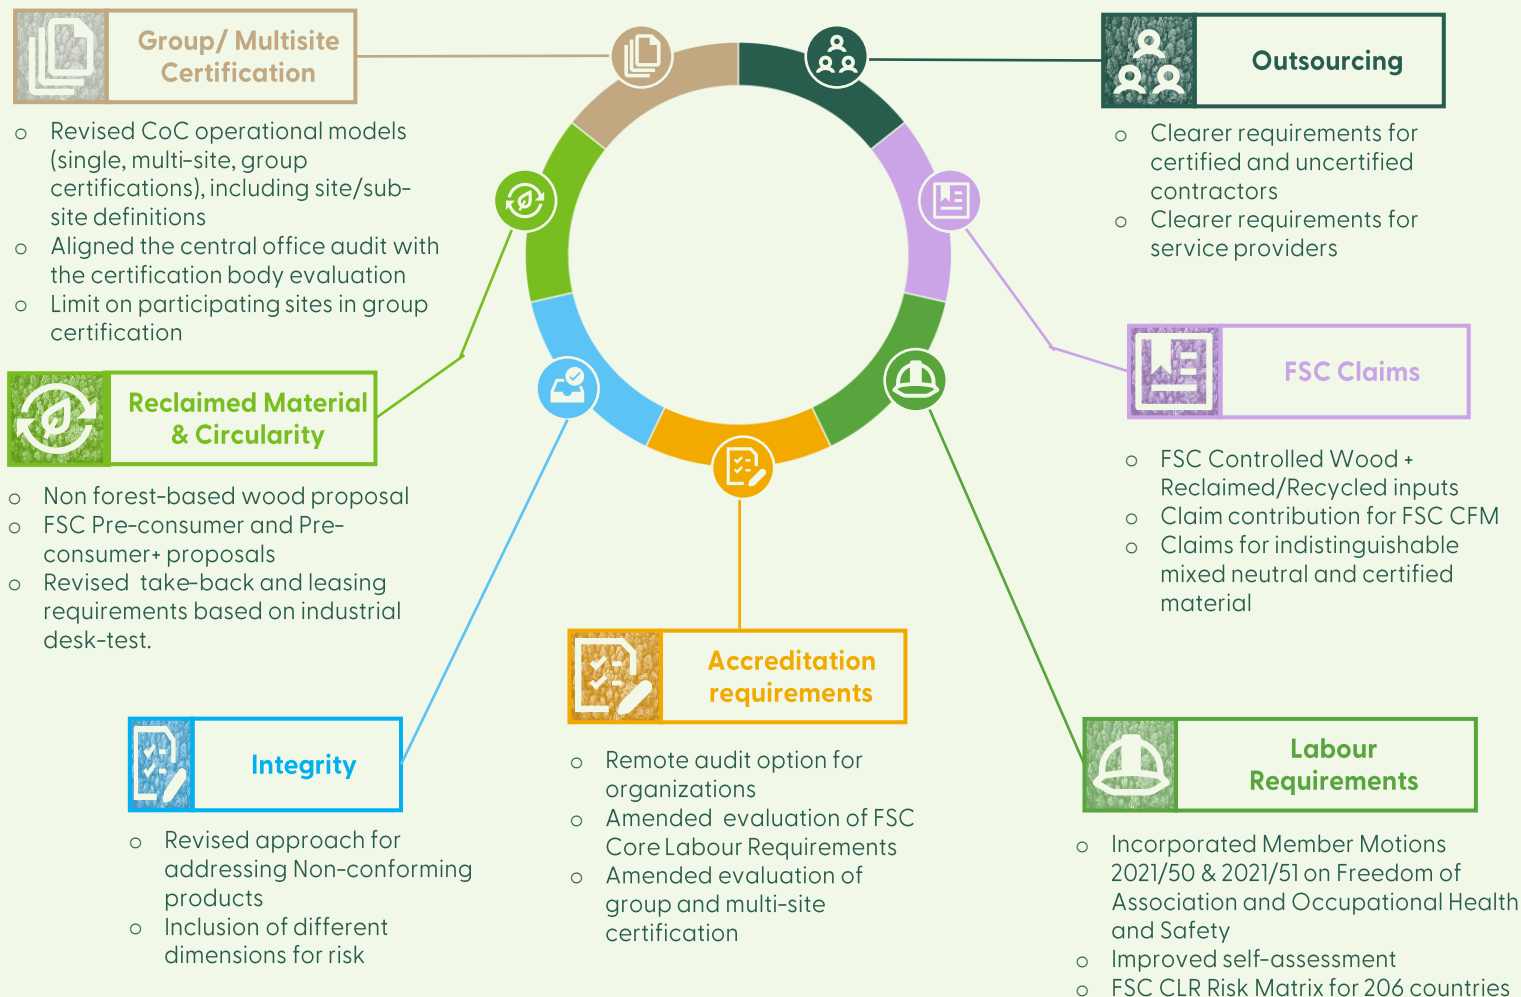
Group/ Multisite Certification

- Revised CoC operational models (single, multi-site, group certifications), including site/sub-site definitions
- Aligned the central office audit with the certification body evaluation
- Limit on participating sites in group certification

Outsourcing

- Clearer requirements for certified and uncertified contractors
- Clearer requirements for service providers

Reclaimed Material & Circularity

- Non forest-based wood proposal
- FSC Pre-consumer and Pre-consumer+ proposals
- Revised take-back and leasing requirements based on industrial desk-test.

FSC Claims

- FSC Controlled Wood + Reclaimed/Recycled inputs
- Claim contribution for FSC CFM
- Claims for indistinguishable mixed neutral and certified material

Accreditation requirements

- Remote audit option for organizations
- Amended evaluation of FSC Core Labour Requirements
- Amended evaluation of group and multi-site certification

Integrity

- Revised approach for addressing Non-conforming products
- Inclusion of different dimensions for risk

Labour Requirements

- Incorporated Member Motions 2021/50 & 2021/51 on Freedom of Association and Occupational Health and Safety
- Improved self-assessment
- FSC CLR Risk Matrix for 206 countries